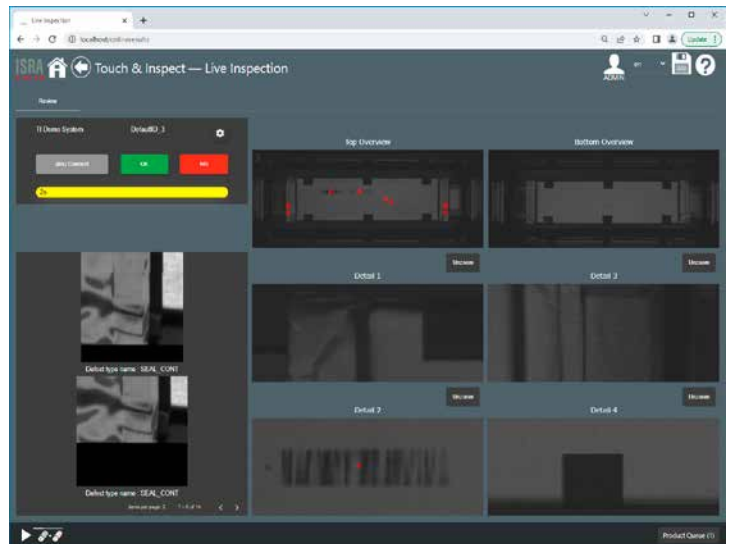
Live Inspection

localhost/ctrl/viewsafe

Update

ISRA

Touch & Inspect — Live Inspection

ADMIN

Review

TI Demo System

DefaultID_3

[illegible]

OK

NIO

2s

Top Overview

Bottom Overview

Uncover

Uncover

Detail 1

Detail 3

Uncover

Uncover

Detail 2

Detail 4

Defect type name : SEAL_CONT

Defect type name : SEAL_CONT

Items per page: 2 1 – 2 of 14

Product Queue (1)